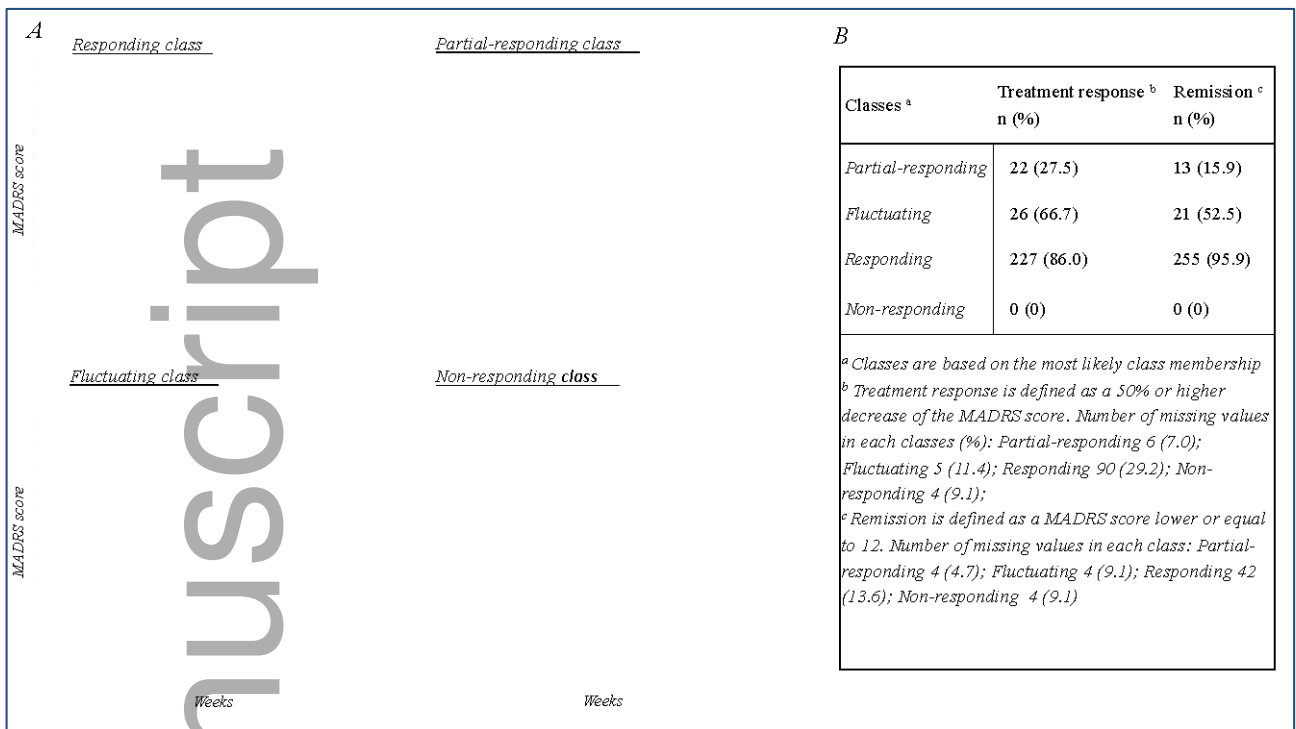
A

Responding class

Partial-responding class

MADRS score

Fluctuating class

Non-responding class

MADRS score

Weeks

Weeks

nuscript

B

| Classes $^{a}$ | Treatment response $^{b}$ n (%) | Remission $^{c}$ n (%) |
|---|---|---|
| Partial-responding | 22 (27.5) | 13 (15.9) |
| Fluctuating | 26 (66.7) | 21 (52.5) |
| Responding | 227 (86.0) | 255 (95.9) |
| Non-responding | 0 (0) | 0 (0) |

$^{a}$ Classes are based on the most likely class membership
$^{b}$ Treatment response is defined as a 50% or higher decrease of the MADRS score. Number of missing values in each classes (%): Partial-responding 6 (7.0); Fluctuating 5 (11.4); Responding 90 (29.2); Non-responding 4 (9.1);
$^{c}$ Remission is defined as a MADRS score lower or equal to 12. Number of missing values in each class: Partial-responding 4 (4.7); Fluctuating 4 (9.1); Responding 42 (13.6); Non-responding 4 (9.1)